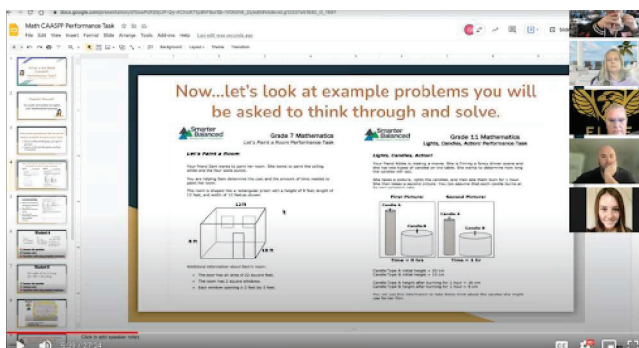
Math CAASPP Performance Task

File Edit View Insert Format Slide Arrange Tools Add-ons Help

Background Layout Theme Transition

Now...let's look at example problems you will be asked to think through and solve.

Smarter Balanced

Grade 7 Mathematics

Let's Paint a Room Performance Task

Let's Paint a Room

12 ft

8 ft

10 ft

Smarter Balanced

Grade 11 Mathematics

Lights, Candles, Action! Performance Task

Lights, Candles, Action!

First Picture

Second Picture

Candle A

Candle B

Time = 0 hr

Time = 1 hr

Click to add speaker notes